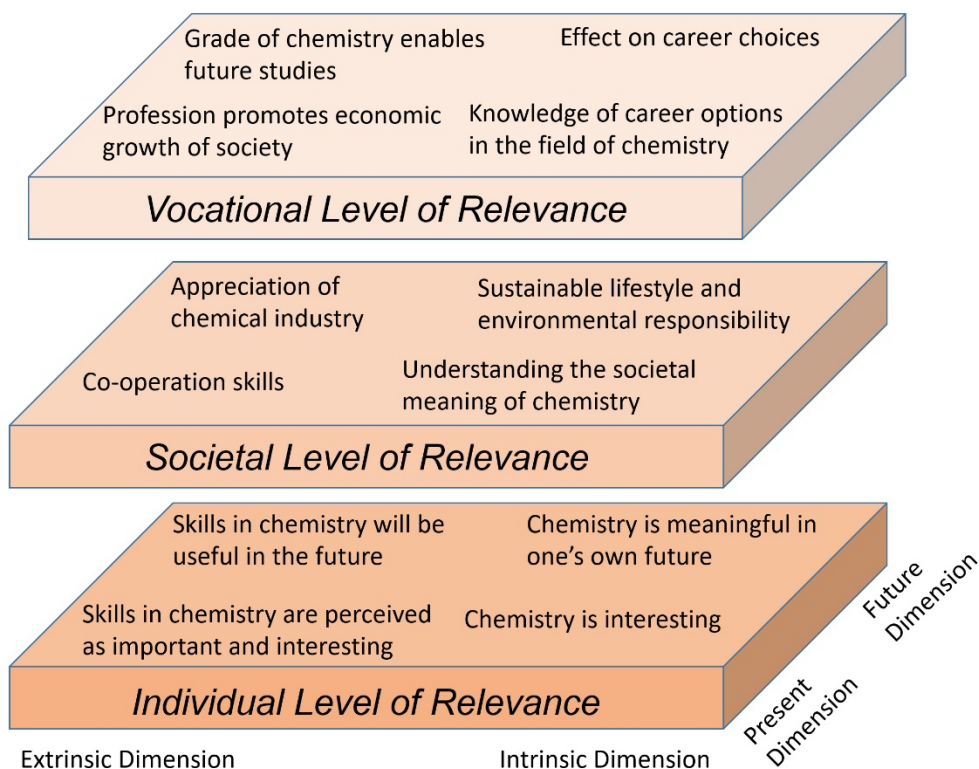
Grade of chemistry enables future studies

Effect on career choices

Profession promotes economic growth of society

Knowledge of career options in the field of chemistry

Vocational Level of Relevance

Appreciation of chemical industry

Sustainable lifestyle and environmental responsibility

Co-operation skills

Understanding the societal meaning of chemistry

Societal Level of Relevance

Skills in chemistry will be useful in the future

Chemistry is meaningful in one's own future

Future Dimension

Skills in chemistry are perceived as important and interesting

Chemistry is interesting

Individual Level of Relevance

Present Dimension

Extrinsic Dimension

Intrinsic Dimension